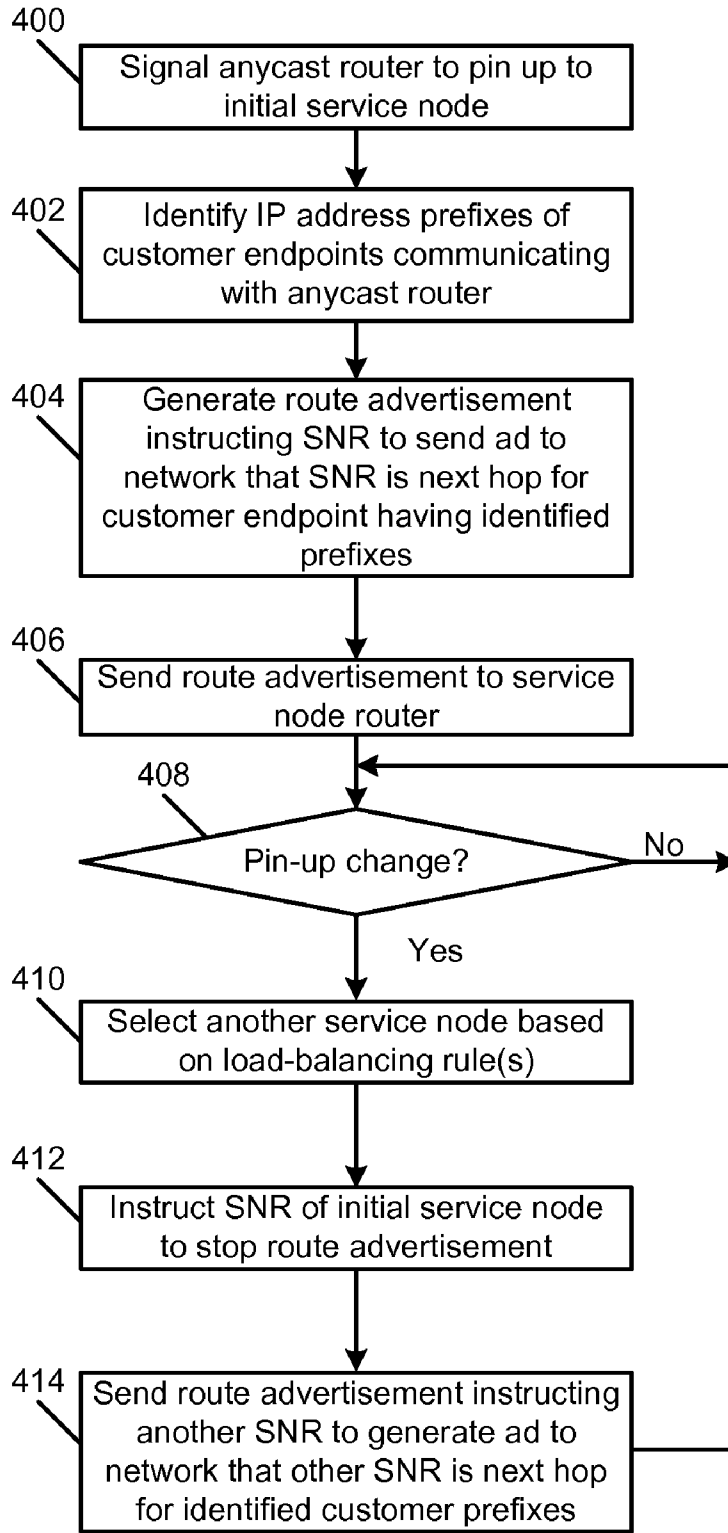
400
Signal anycast router to pin up to initial service node

402
Identify IP address prefixes of customer endpoints communicating with anycast router

404
Generate route advertisement instructing SNR to send ad to network that SNR is next hop for customer endpoint having identified prefixes

406
Send route advertisement to service node router

408
Pin-up change?
No
Yes

410
Select another service node based on load-balancing rule(s)

412
Instruct SNR of initial service node to stop route advertisement

414
Send route advertisement instructing another SNR to generate ad to network that other SNR is next hop for identified customer prefixes